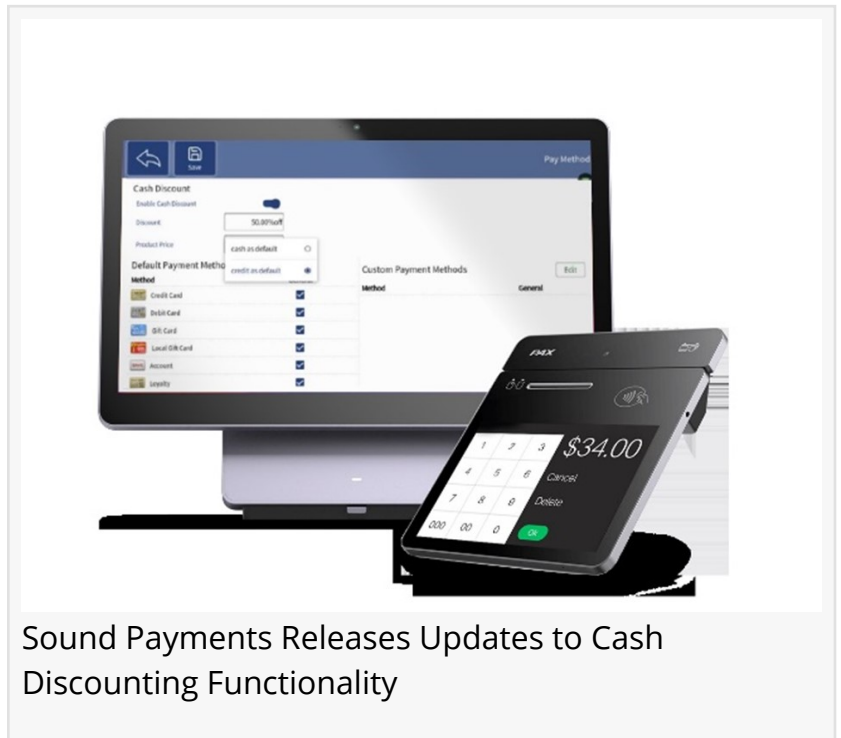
Save

Pay Method

Cash Discount

Enable Cash Discount

Discount 50.00%off

Product Price

cash as default

credit as default

Default Payment Metho

Method

Credit Card

Debit Card

Gift Card

Local Gift Card

Account

Loyalty

Custom Payment Methods

Edit

Method

General

PAX

1 2 3

4 5 6

7 8 9

000 00 0

$34.00

Cancel

Delete

OK

Sound Payments Releases Updates to Cash Discounting Functionality